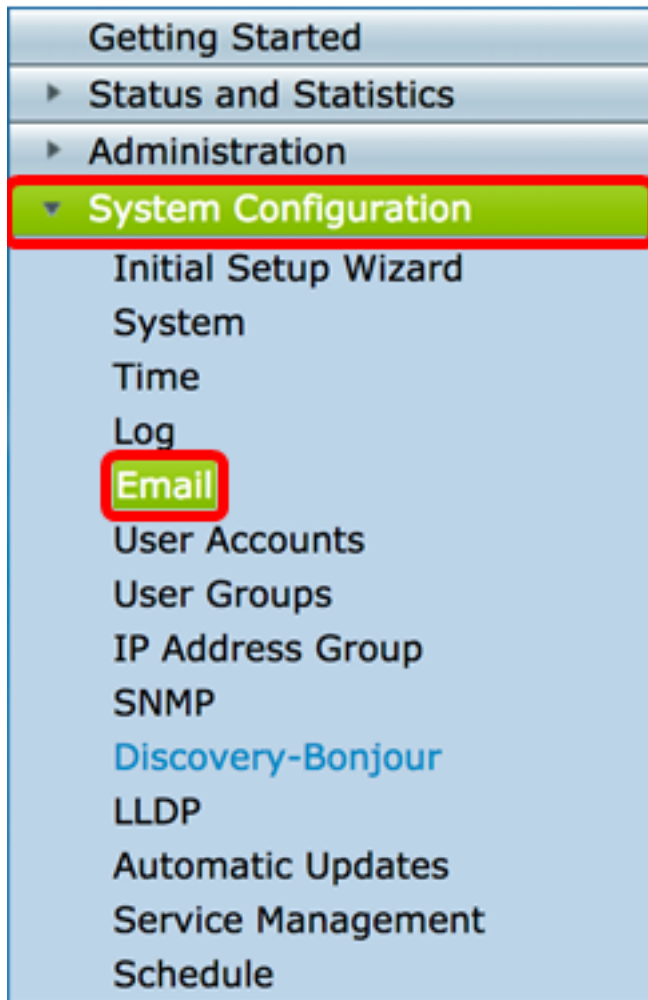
Getting Started
Status and Statistics
Administration
System Configuration
Initial Setup Wizard
System
Time
Log
Email
User Accounts
User Groups
IP Address Group
SNMP
Discovery-Bonjour
LLDP
Automatic Updates
Service Management
Schedule